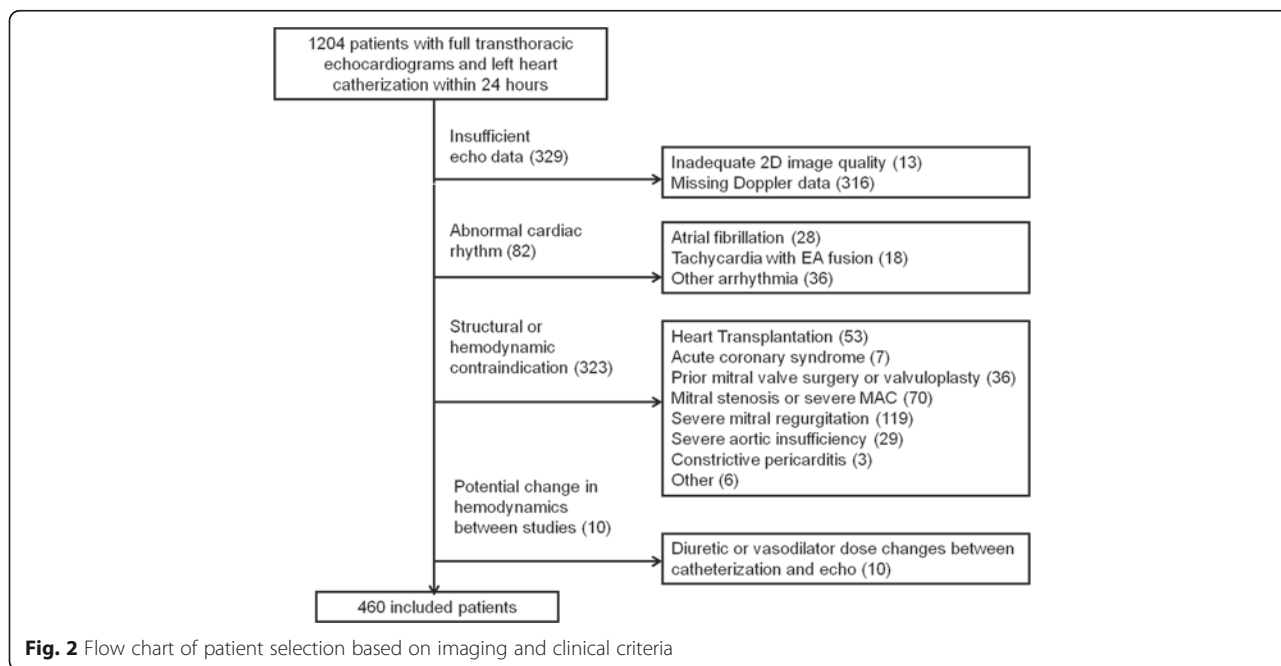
1204 patients with full transthoracic echocardiograms and left heart catherization within 24 hours

Insufficient echo data (329)

Inadequate 2D image quality (13)
Missing Doppler data (316)

Abnormal cardiac rhythm (82)

Atrial fibrillation (28)
Tachycardia with EA fusion (18)
Other arrhythmia (36)

Structural or hemodynamic contraindication (323)

Heart Transplantation (53)
Acute coronary syndrome (7)
Prior mitral valve surgery or valvuloplasty (36)
Mitral stenosis or severe MAC (70)
Severe mitral regurgitation (119)
Severe aortic insufficiency (29)
Constrictive pericarditis (3)
Other (6)

Potential change in hemodynamics between studies (10)

Diuretic or vasodilator dose changes between catheterization and echo (10)

460 included patients

**Fig. 2** Flow chart of patient selection based on imaging and clinical criteria